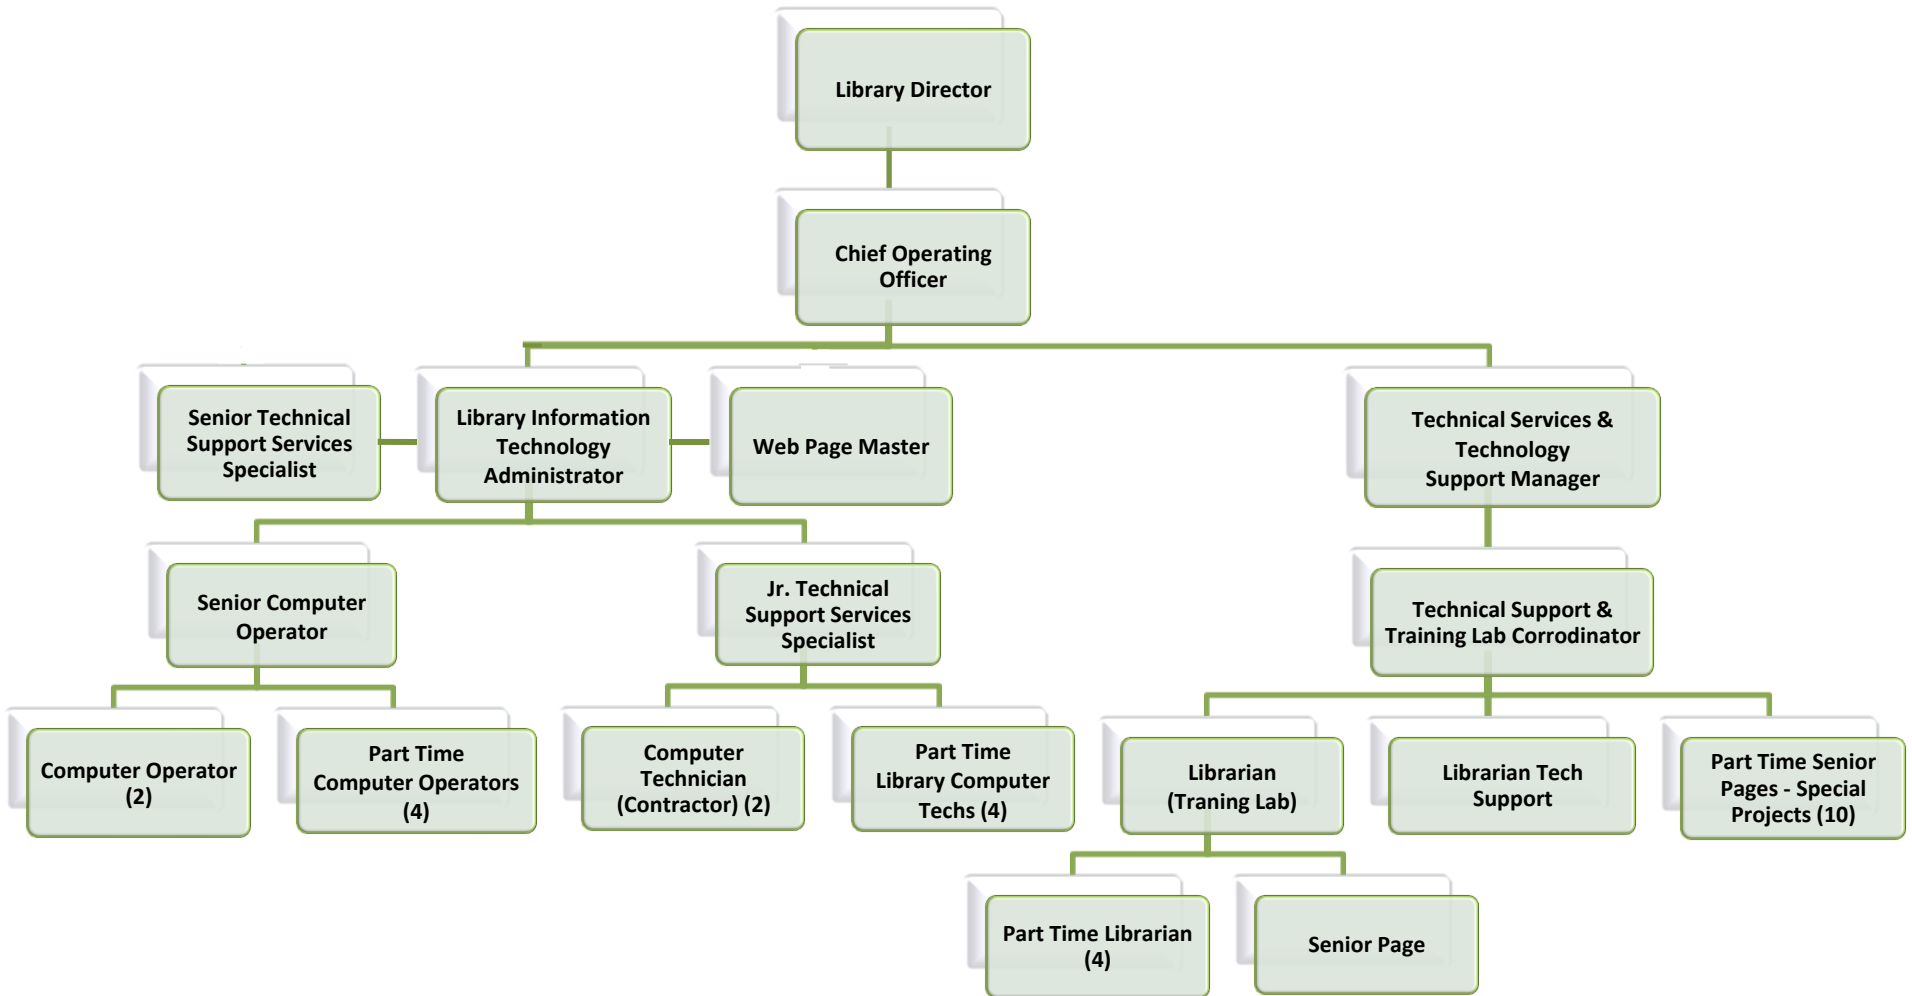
Library Director

Chief Operating Officer

Senior Technical Support Services Specialist

Library Information Technology Administrator

Web Page Master

Technical Services & Technology Support Manager

Senior Computer Operator

Jr. Technical Support Services Specialist

Technical Support & Training Lab Corrodinator

Computer Operator (2)

Part Time Computer Operators (4)

Computer Technician (Contractor) (2)

Part Time Library Computer Techs (4)

Librarian (Traning Lab)

Librarian Tech Support

Part Time Senior Pages - Special Projects (10)

Part Time Librarian (4)

Senior Page